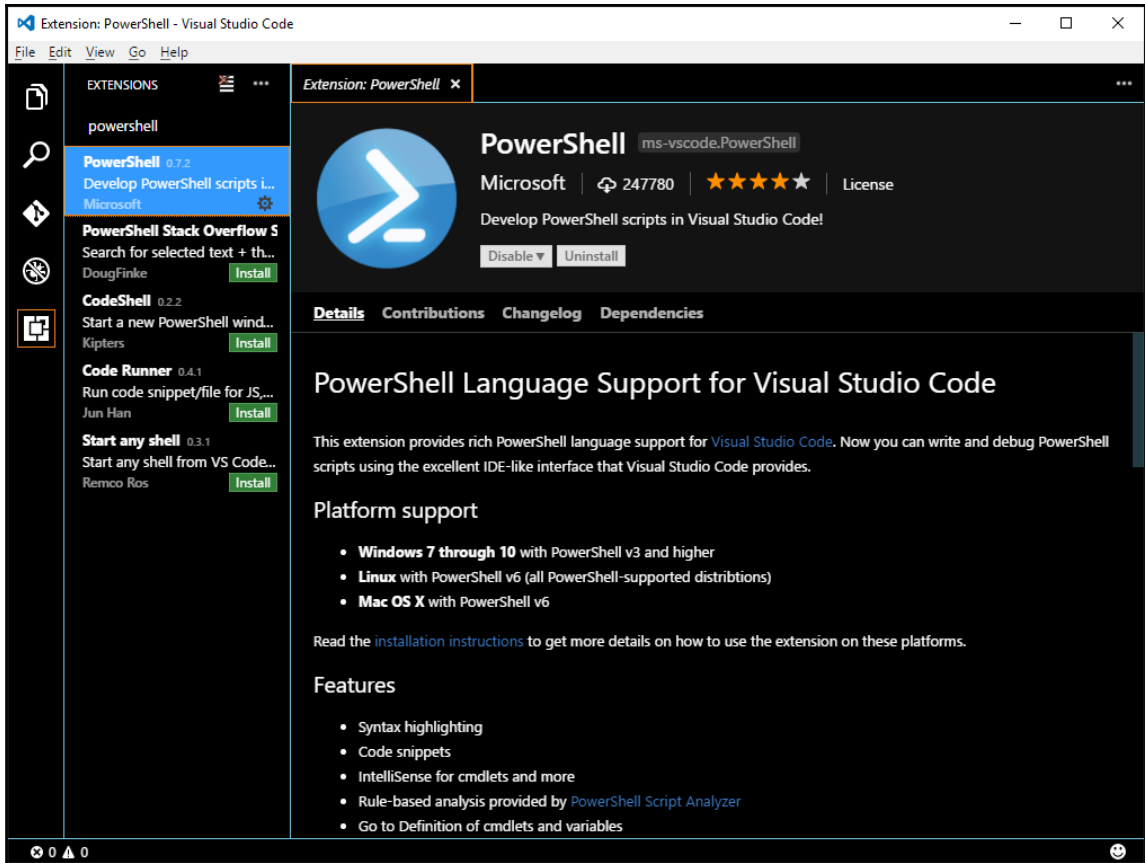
Extension: PowerShell - Visual Studio Code

File Edit View Go Help

EXTENSIONS ···

powershell

PowerShell 0.7.2
Develop PowerShell scripts i...
Microsoft

PowerShell Stack Overflow S
Search for selected text + th...
DougFinke Install

CodeShell 0.2.2
Start a new PowerShell wind...
Kipters Install

Code Runner 0.4.1
Run code snippet/file for JS,...
Jun Han Install

Start any shell 0.3.1
Start any shell from VS Code...
Remco Ros Install

Extension: PowerShell × ···

PowerShell ms-vscode.PowerShell

Microsoft | 247780 | ★★★★★ | License

Develop PowerShell scripts in Visual Studio Code!

Disable ▾ Uninstall

Details Contributions Changelog Dependencies

PowerShell Language Support for Visual Studio Code

This extension provides rich PowerShell language support for Visual Studio Code. Now you can write and debug PowerShell scripts using the excellent IDE-like interface that Visual Studio Code provides.

Platform support

- Windows 7 through 10 with PowerShell v3 and higher
- Linux with PowerShell v6 (all PowerShell-supported distribtions)
- Mac OS X with PowerShell v6

Read the installation instructions to get more details on how to use the extension on these platforms.

Features

- Syntax highlighting
- Code snippets
- IntelliSense for cmdlets and more
- Rule-based analysis provided by PowerShell Script Analyzer
- Go to Definition of cmdlets and variables

⊗ 0 ⚠ 0